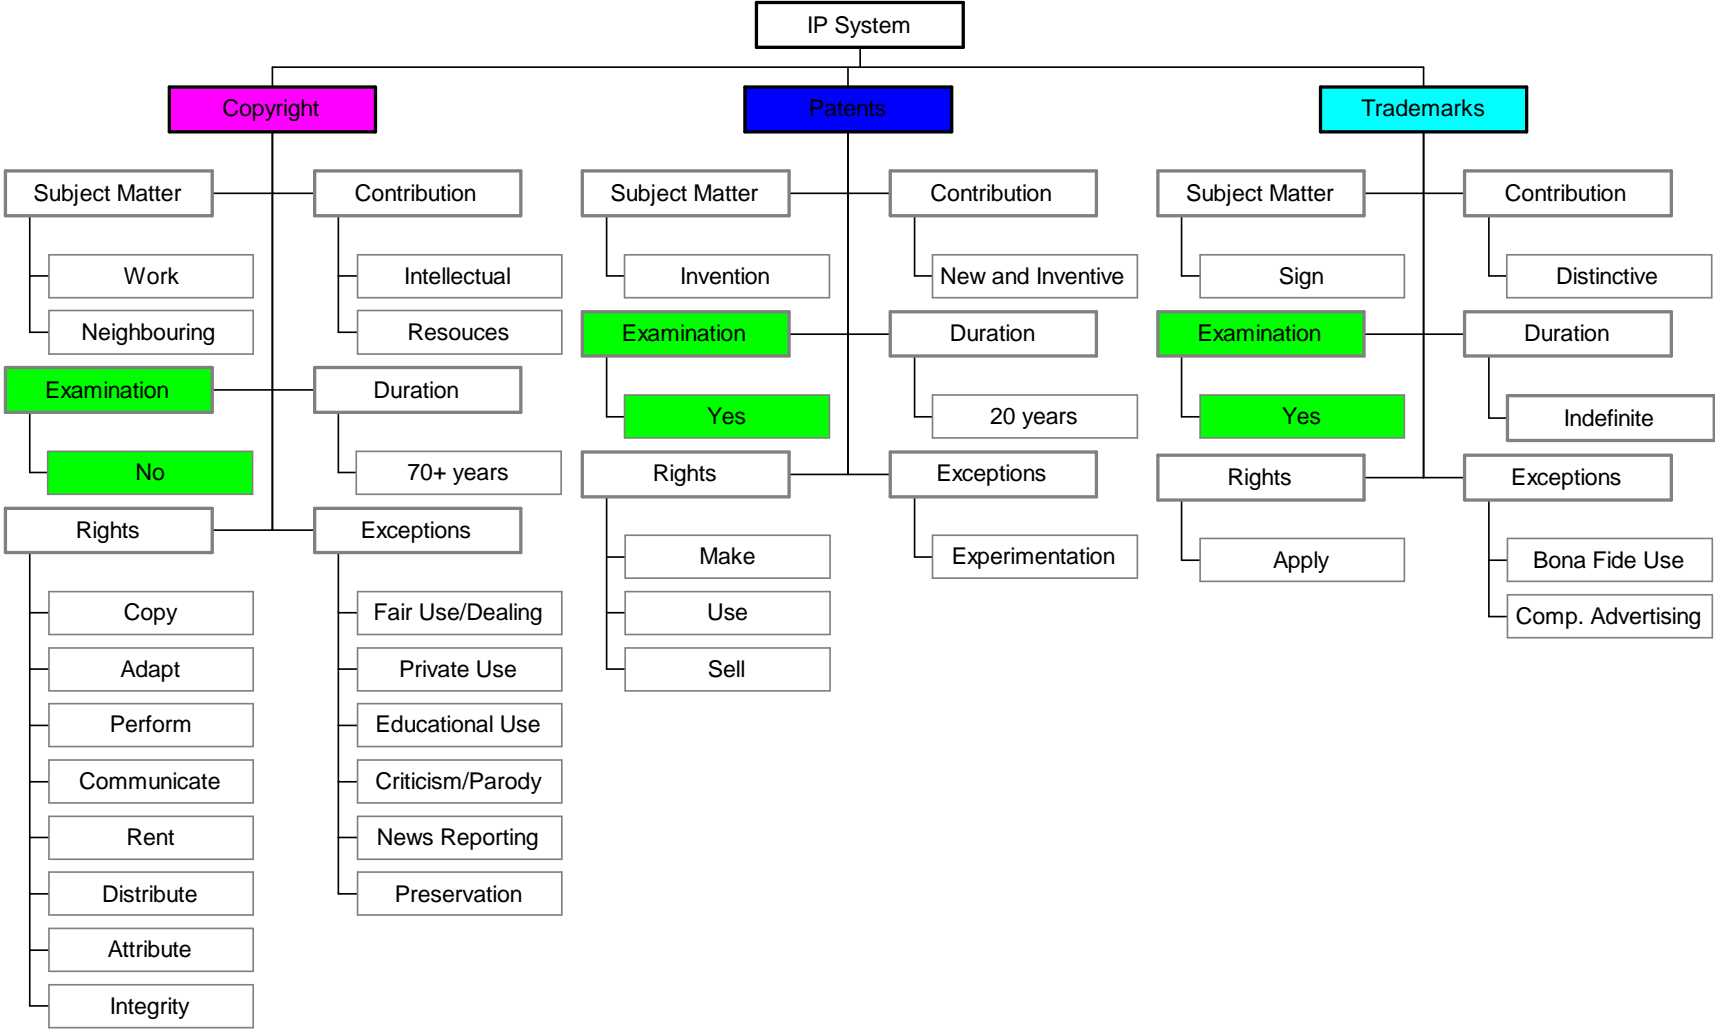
IP System

Copyright

Subject Matter
Work
Neighbouring

Contribution
Intellectual
Resouces

Examination
No

Duration
70+ years

Rights
Copy
Adapt
Perform
Communicate
Rent
Distribute
Attribute
Integrity

Exceptions
Fair Use/Dealing
Private Use
Educational Use
Criticism/Parody
News Reporting
Preservation

Patents

Subject Matter
Invention

Contribution
New and Inventive

Examination
Yes

Duration
20 years

Rights
Make
Use
Sell

Exceptions
Experimentation

Trademarks

Subject Matter
Sign

Contribution
Distinctive

Examination
Yes

Duration
Indefinite

Rights
Apply

Exceptions
Bona Fide Use
Comp. Advertising